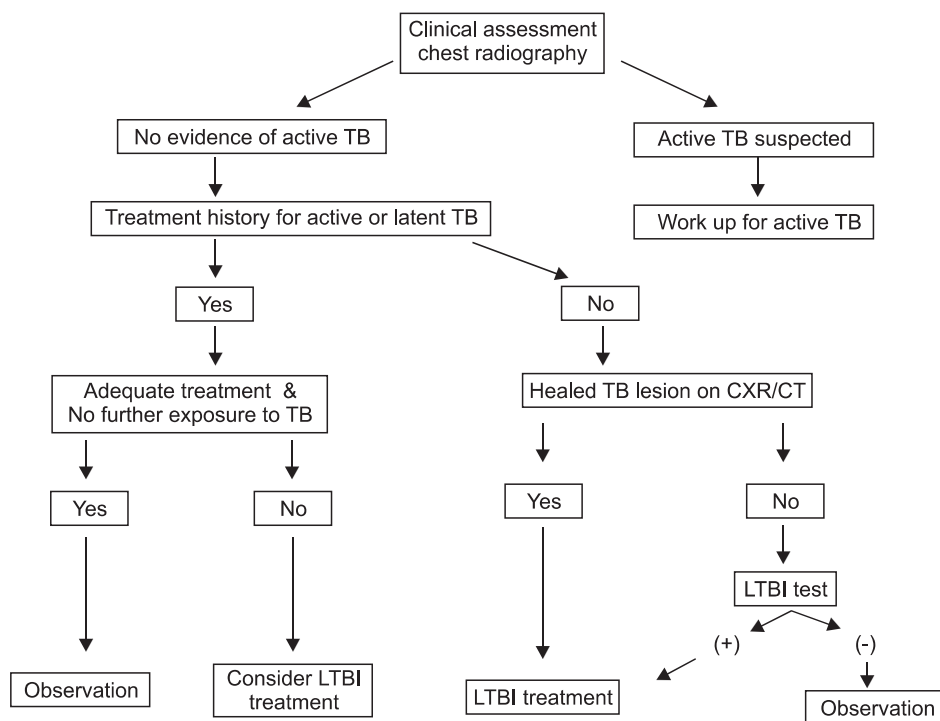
Clinical assessment chest radiography

No evidence of active TB

Active TB suspected

Work up for active TB

Treatment history for active or latent TB

Yes

No

Adequate treatment & No further exposure to TB

Healed TB lesion on CXR/CT

Yes

No

Yes

No

LTBI test

(+)

(-)

Observation

Consider LTBI treatment

LTBI treatment

Observation